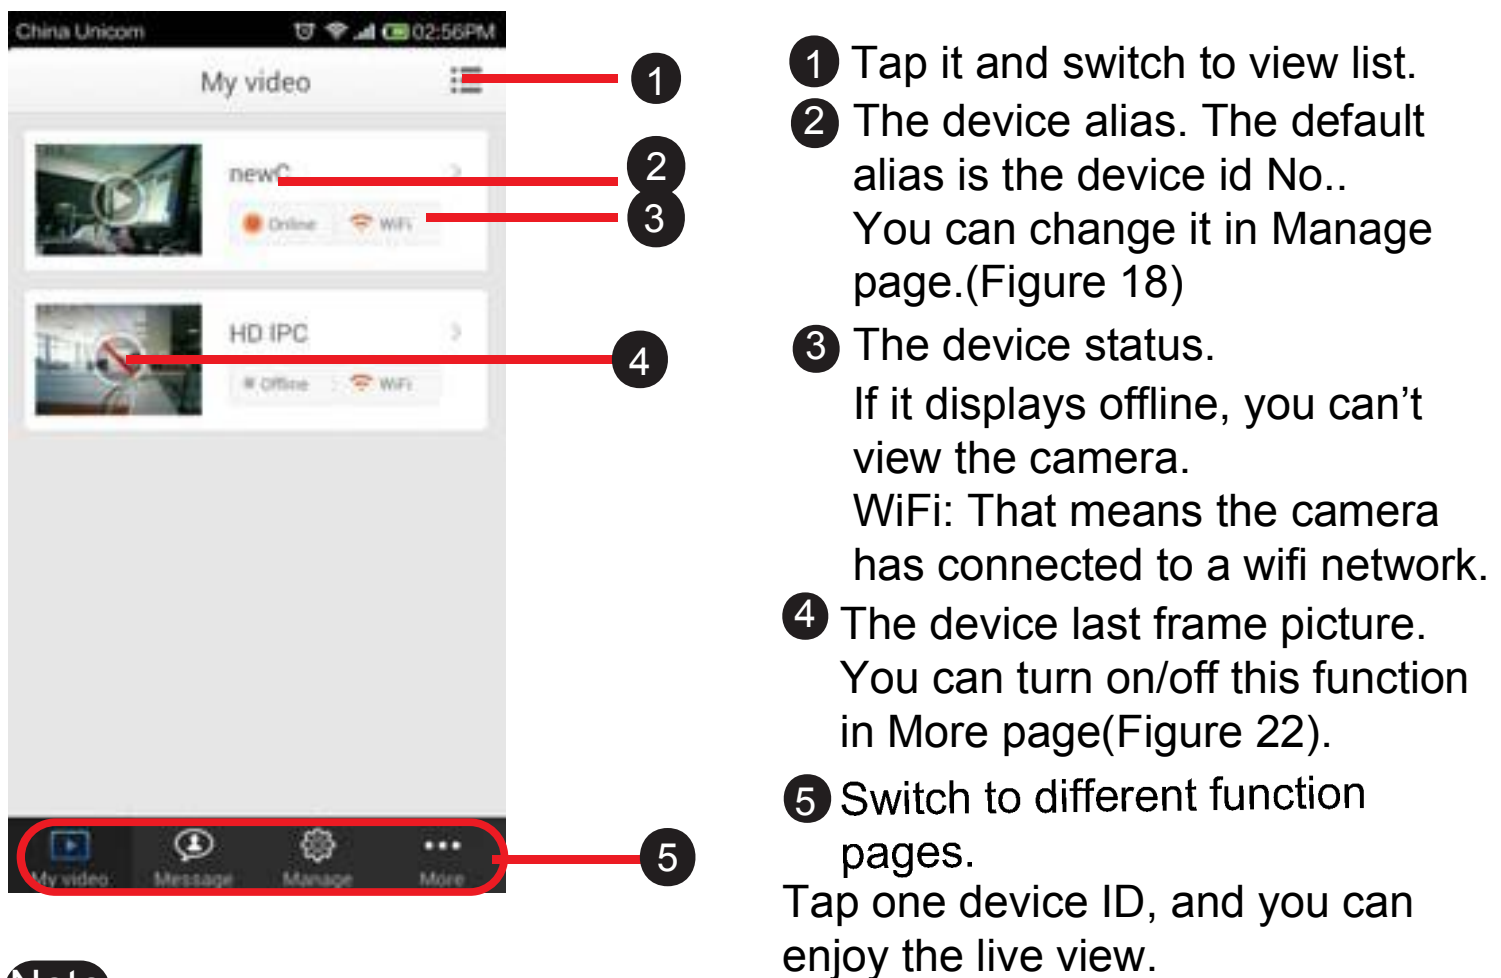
China Unicom 02:56PM

My video

newC

Online WiFi

HD IPC

Offline WiFi

My video Message Manage More

1 2 3 4 5

1 Tap it and switch to view list.

2 The device alias. The default alias is the device id No.. You can change it in Manage page.(Figure 18)

3 The device status. If it displays offline, you can’t view the camera. WiFi: That means the camera has connected to a wifi network.

4 The device last frame picture. You can turn on/off this function in More page(Figure 22).

5 Switch to different function pages.

Tap one device ID, and you can enjoy the live view.

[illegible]